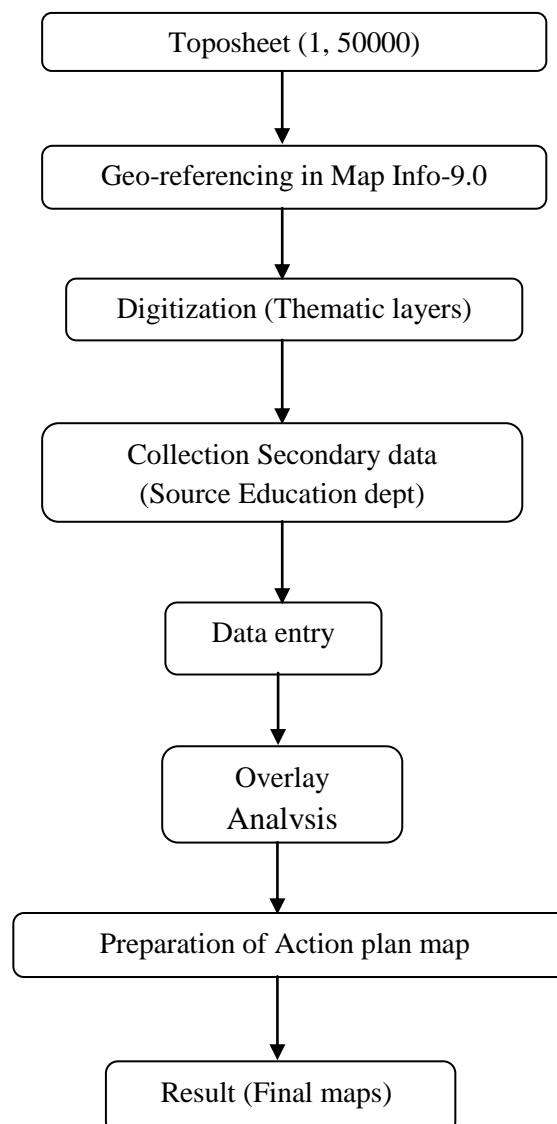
Toposheet (1, 50000)

Geo-referencing in Map Info-9.0

Digitization (Thematic layers)

Collection Secondary data (Source Education dept)

Data entry

Overlay Analysis

Preparation of Action plan map

Result (Final maps)